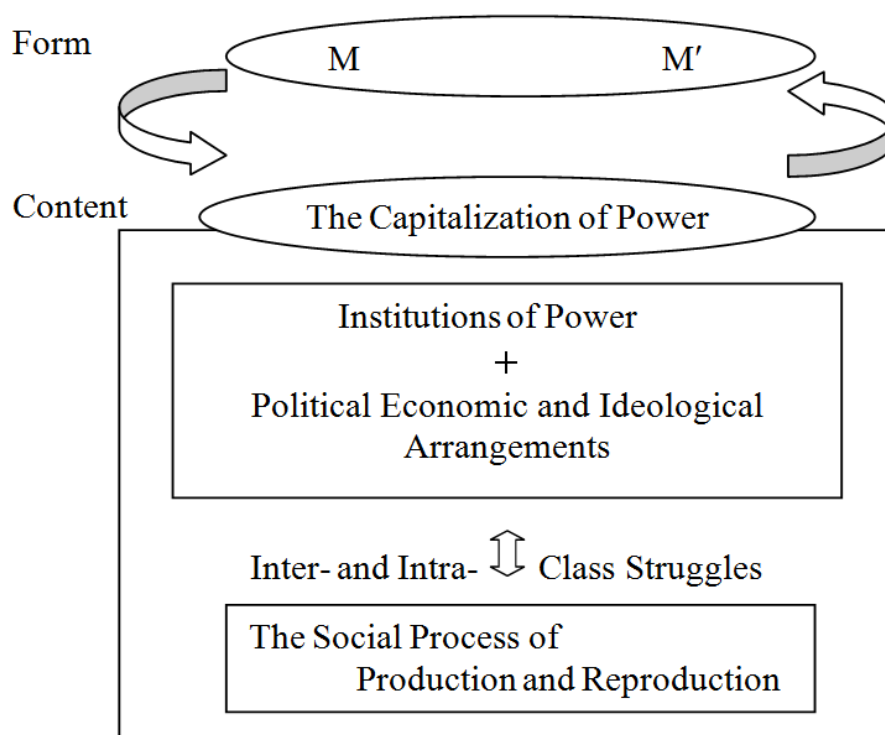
Form

M M′

Content

The Capitalization of Power

Institutions of Power
+
Political Economic and Ideological Arrangements

Inter- and Intra- Class Struggles

The Social Process of Production and Reproduction